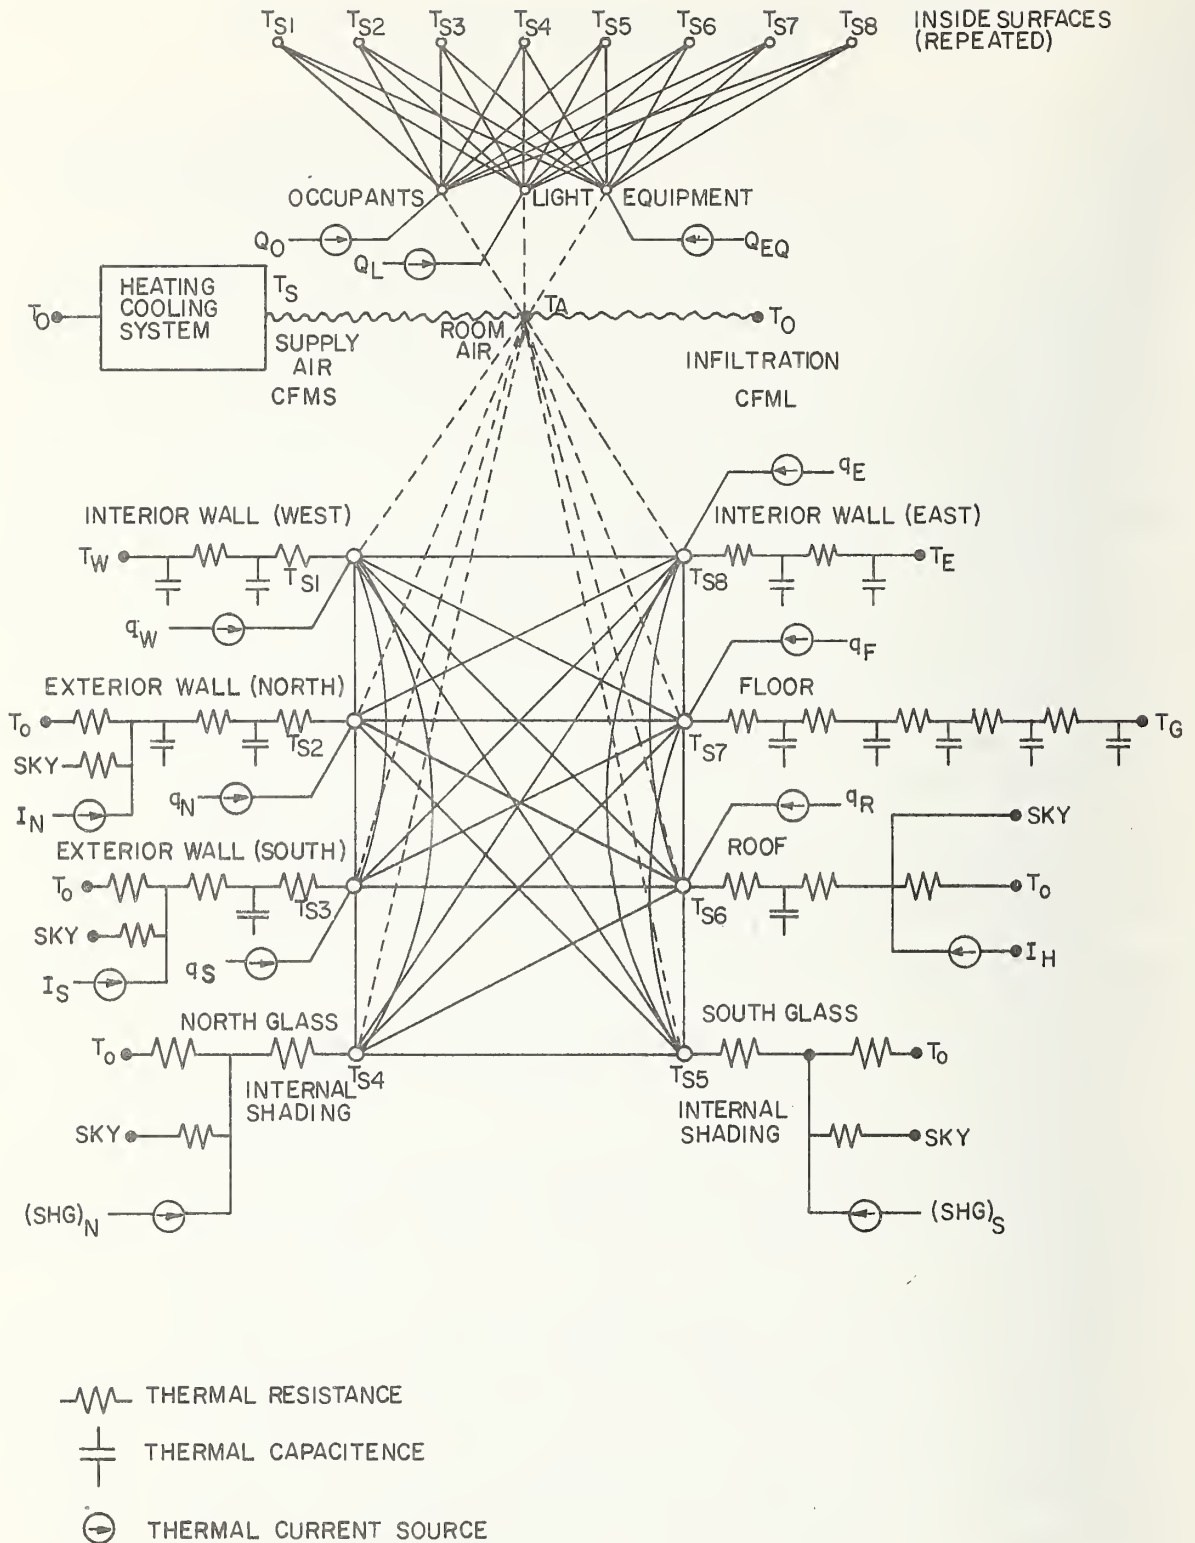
$T_{S1}$ $T_{S2}$ $T_{S3}$ $T_{S4}$ $T_{S5}$ $T_{S6}$ $T_{S7}$ $T_{S8}$ INSIDE SURFACES (REPEATED)

OCCUPANTS LIGHT EQUIPMENT

$Q_O$ $Q_L$ $Q_{EQ}$

$T_O$ HEATING COOLING SYSTEM $T_S$ SUPPLY AIR CFMS

ROOM AIR $T_A$

$T_O$ INFILTRATION CFML

$q_E$

INTERIOR WALL (WEST)

$T_W$ $T_{SI}$

$q_W$

INTERIOR WALL (EAST)

$T_{S8}$ $T_E$

$q_F$

EXTERIOR WALL (NORTH)

$T_o$ SKY $I_N$ $T_{S2}$ $q_N$

FLOOR

$T_{S7}$ $T_G$

$q_R$

EXTERIOR WALL (SOUTH)

$T_o$ SKY $I_S$ $T_{S3}$ $q_S$

ROOF

$T_{S6}$ SKY $T_o$ $I_H$

NORTH GLASS

$T_o$ $T_{S4}$ INTERNAL SHADING

SKY

$(SHG)_N$

SOUTH GLASS

$T_{S5}$ $T_o$ INTERNAL SHADING SKY

$(SHG)_S$

THERMAL RESISTANCE

THERMAL CAPACITENCE

THERMAL CURRENT SOURCE